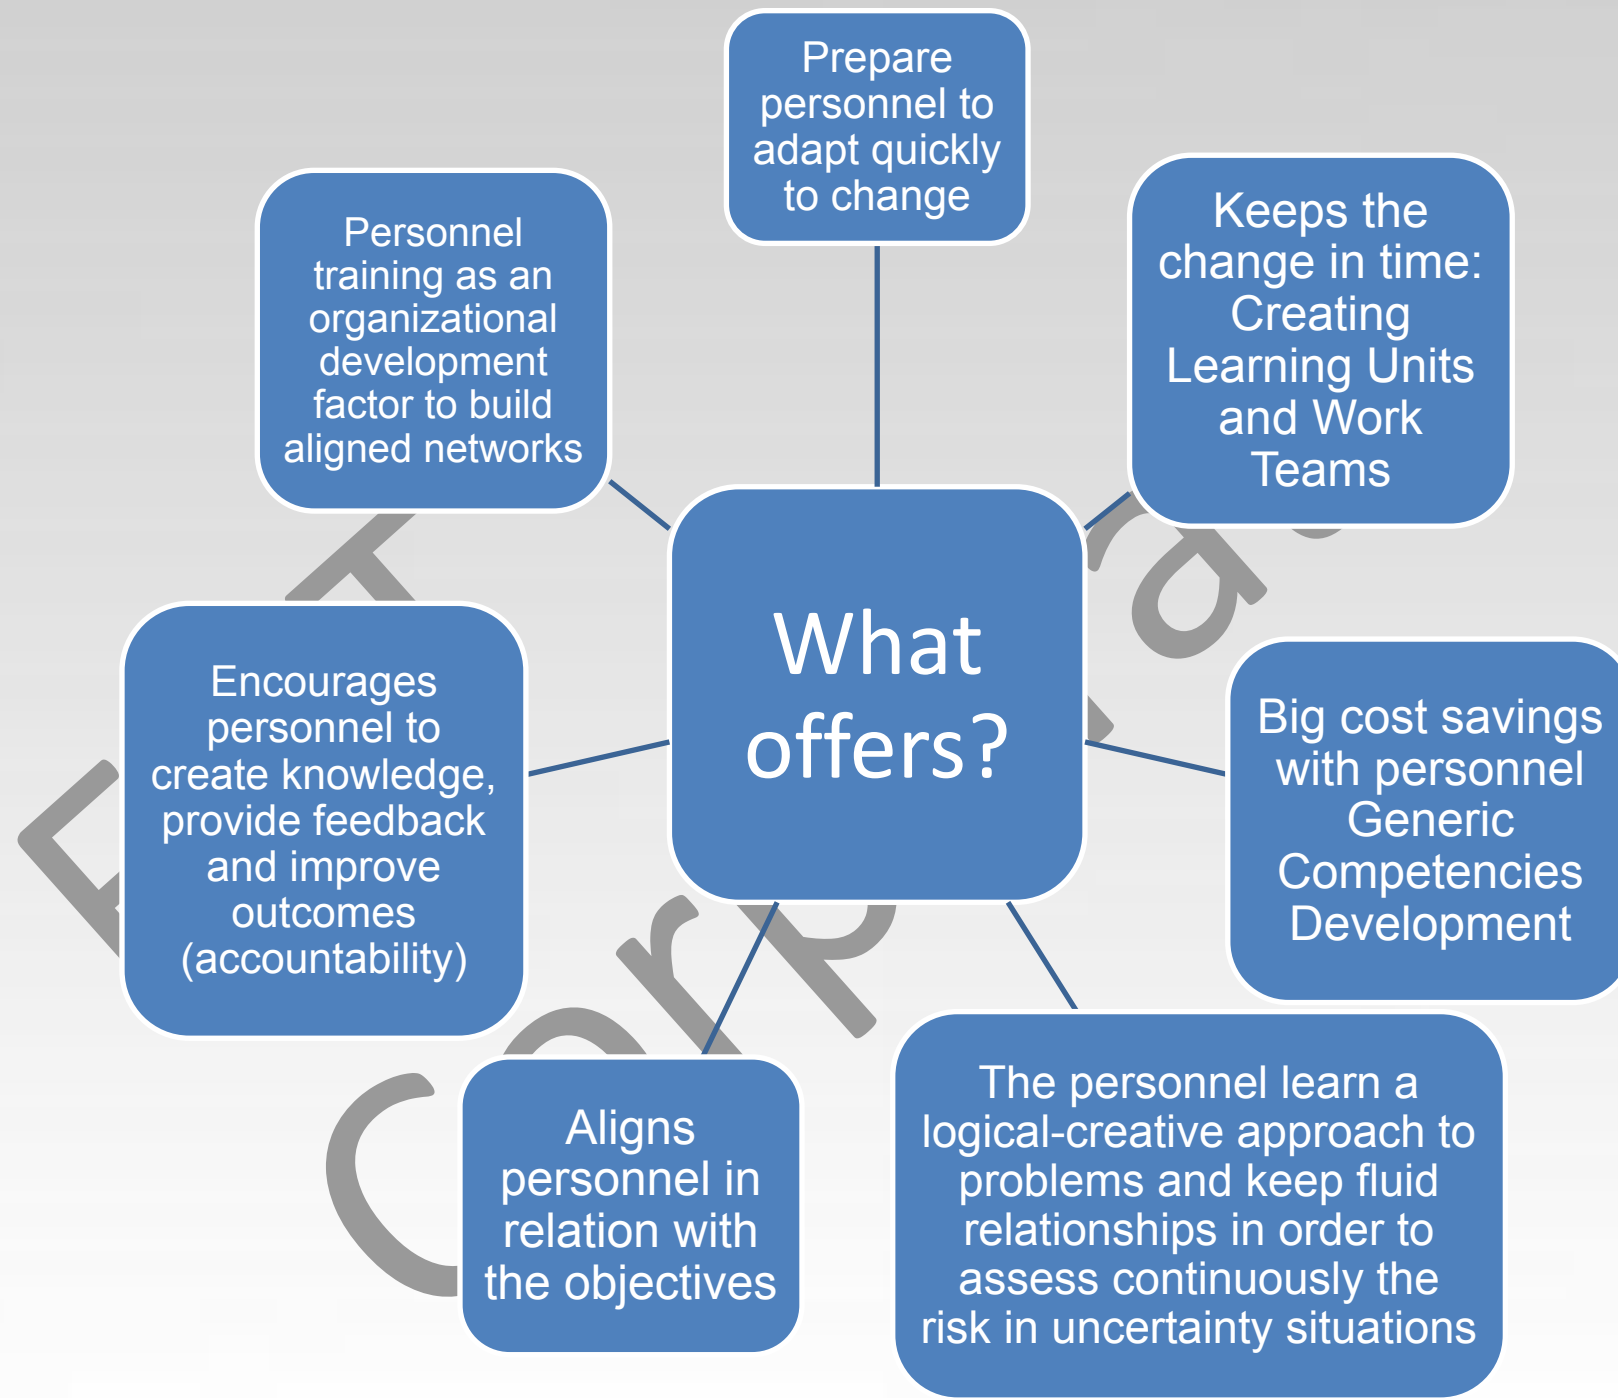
What offers?

Prepare personnel to adapt quickly to change

Keeps the change in time: Creating Learning Units and Work Teams

Big cost savings with personnel Generic Competencies Development

The personnel learn a logical-creative approach to problems and keep fluid relationships in order to assess continuously the risk in uncertainty situations

Aligns personnel in relation with the objectives

Encourages personnel to create knowledge, provide feedback and improve outcomes (accountability)

Personnel training as an organizational development factor to build aligned networks